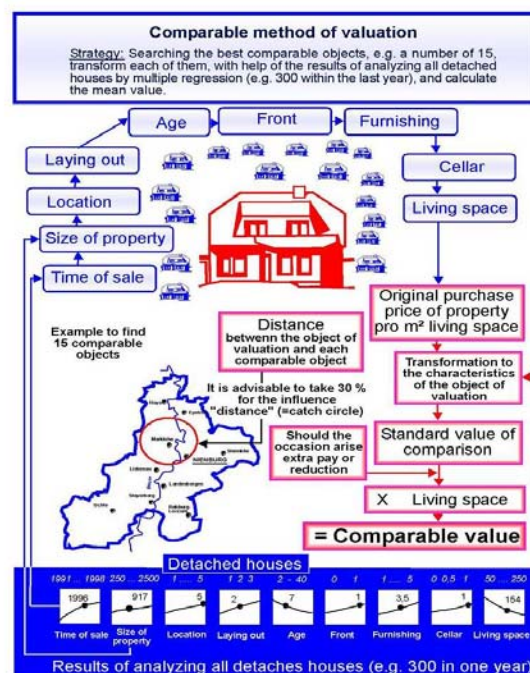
Comparable method of valuation

Strategy: Searching the best comparable objects, e.g. a number of 15, transform each of them, with help of the results of analyzing all detached houses by multiple regression (e.g. 300 within the last year), and calculate the mean value.

Age
Front
Furnishing
Laying out
Cellar
Location
Living space
Size of property
Time of sale

Original purchase price of property pro m² living space

Example to find 15 comparable objects

Distance between the object of valuation and each comparable object

It is advisable to take 30 % for the influence "distance" (=catch circle)

Transformation to the characteristics of the object of valuation

Should the occasion arise extra pay or reduction

Standard value of comparison

X Living space

= Comparable value

NIENBURG

Detached houses

1991 ... 1998 250 ... 2500 1 ... 5 1 2 3 2 - 40 0 1 1 ... 5 0 0,5 1 50 ... 250

1996 917 5 2 7 1 3,5 1 154

Time of sale Size of property Location Laying out Age Front Furnishing Cellar Living space

Results of analyzing all detaches houses (e.g. 300 in one year)